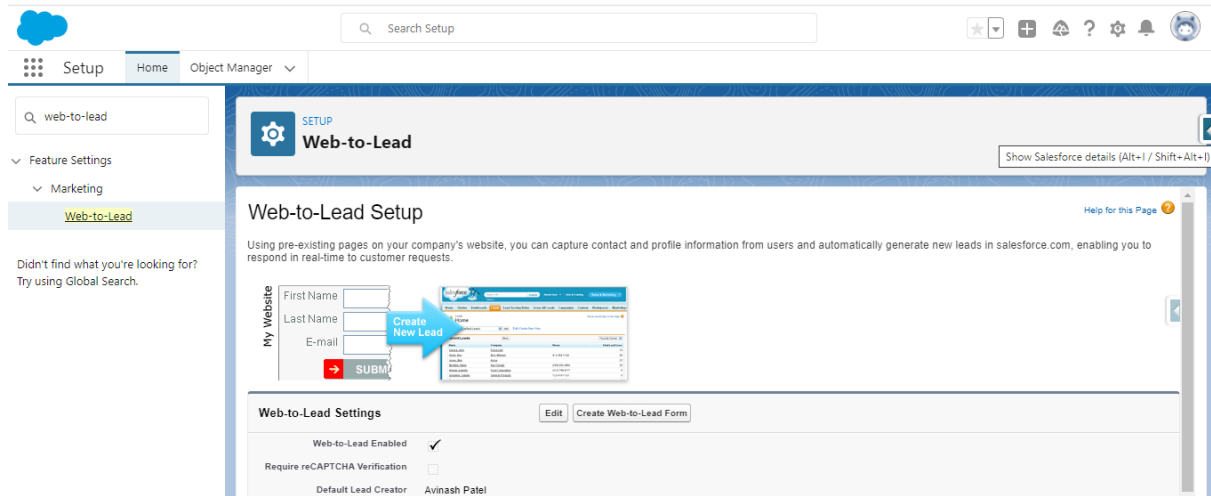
Search Setup

Setup Home Object Manager

web-to-lead

Feature Settings

Marketing

Web-to-Lead

Didn't find what you're looking for? Try using Global Search.

SETUP
Web-to-Lead

Show Salesforce details (Alt+I / Shift+Alt+I)

Web-to-Lead Setup

Help for this Page

Using pre-existing pages on your company's website, you can capture contact and profile information from users and automatically generate new leads in salesforce.com, enabling you to respond in real-time to customer requests.

My Website

First Name

Last Name

E-mail

SUBM

Create New Lead

Home

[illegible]

Web-to-Lead Settings

Edit

Create Web-to-Lead Form

Web-to-Lead Enabled ✓

Require reCAPTCHA Verification

Default Lead Creator Avinash Patel